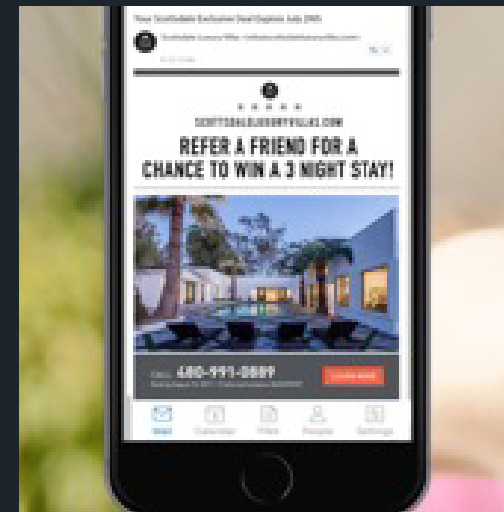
Your Scottsdale Exclusive Deal Expires July 26th

Scottsdale Luxury Villas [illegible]

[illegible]

SCOTTSDALELUXURYVILLAS.COM

REFER A FRIEND FOR A CHANCE TO WIN A 3 NIGHT STAY!

CALL 480-991-0889 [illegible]

LEARN MORE

Mail Calendar Files People Settings